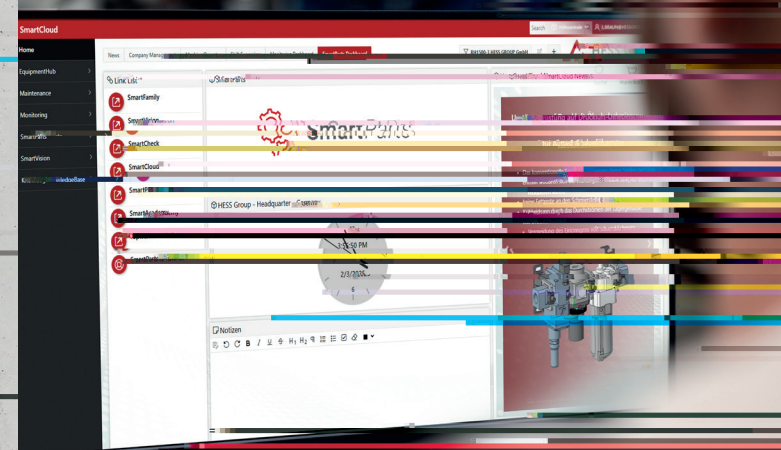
SmartCloud

Search

Home

EquipmentHub

Maintenance

Monitoring

SmartParts

SmartVision

News

Company Management

SmartParts Dashboard

BW500-1 HESS GROUP GmbH

Link List

SmartFamily

SmartCheck

SmartCloud

SmartParts

HESS Group - Headquarter

3:55:50 PM

2/3/2024

6

Notizen

B I U H1 H2